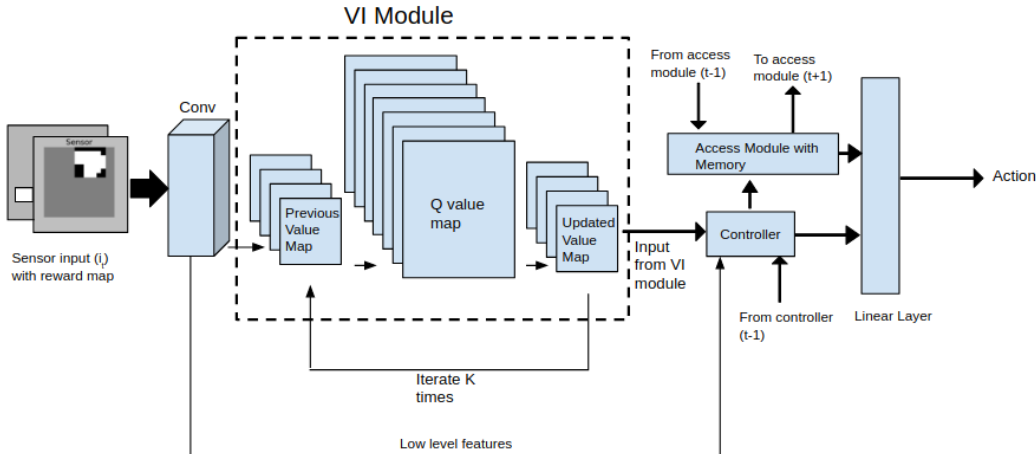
VI Module

Sensor

Sensor input ($i_t$) with reward map

Conv

Previous Value Map

Q value map

Updated Value Map

Iterate K times

Low level features

Input from VI module

From access module (t-1)

To access module (t+1)

Access Module with Memory

Controller

From controller (t-1)

Linear Layer

Action